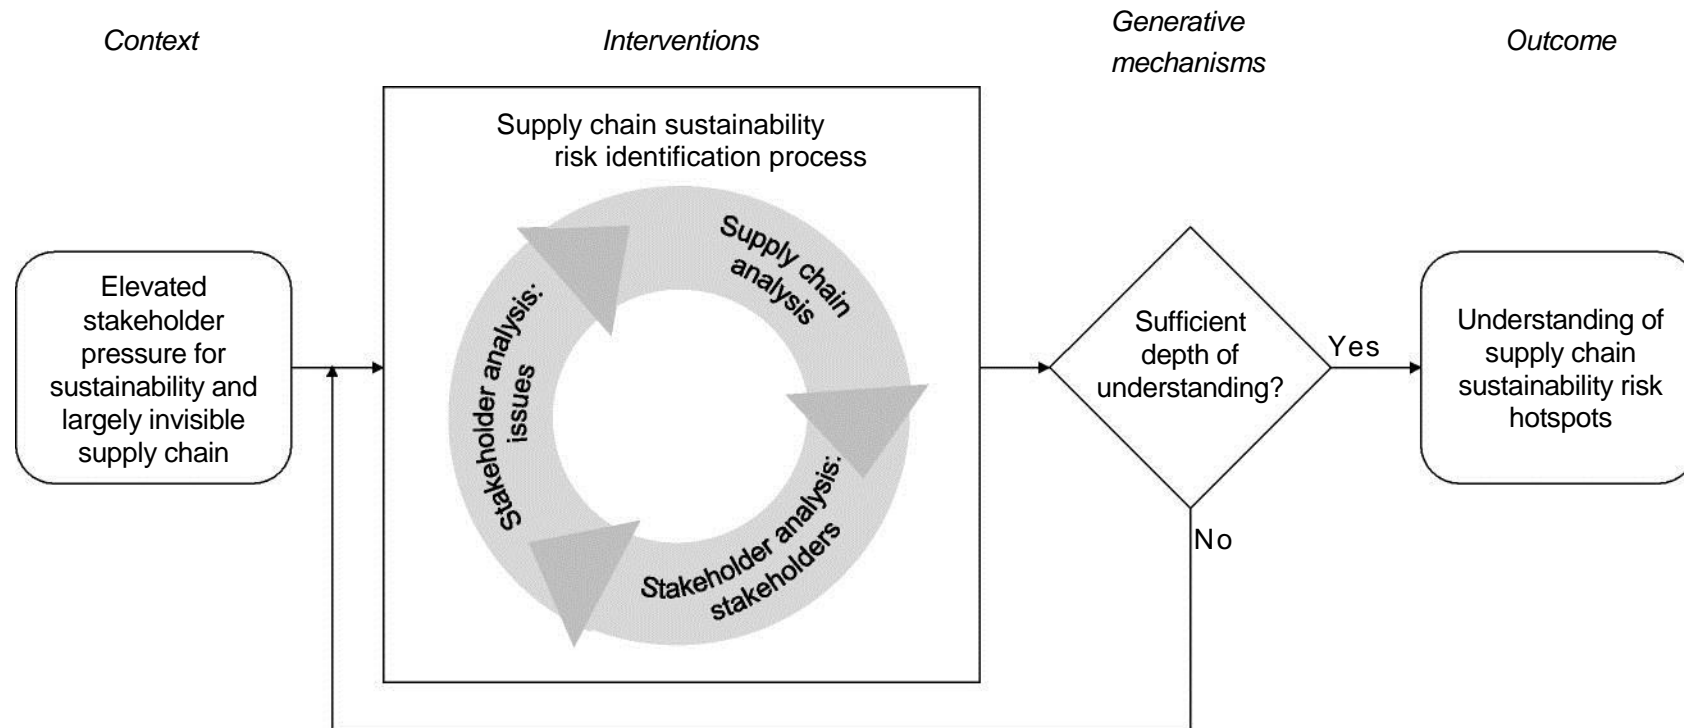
Context

Interventions

Generative mechanisms

Outcome

Supply chain sustainability risk identification process

Supply chain analysis

Stakeholder analysis: stakeholders

Stakeholder analysis: issues

Elevated stakeholder pressure for sustainability and largely invisible supply chain

Sufficient depth of understanding?

Yes

No

Understanding of supply chain sustainability risk hotspots